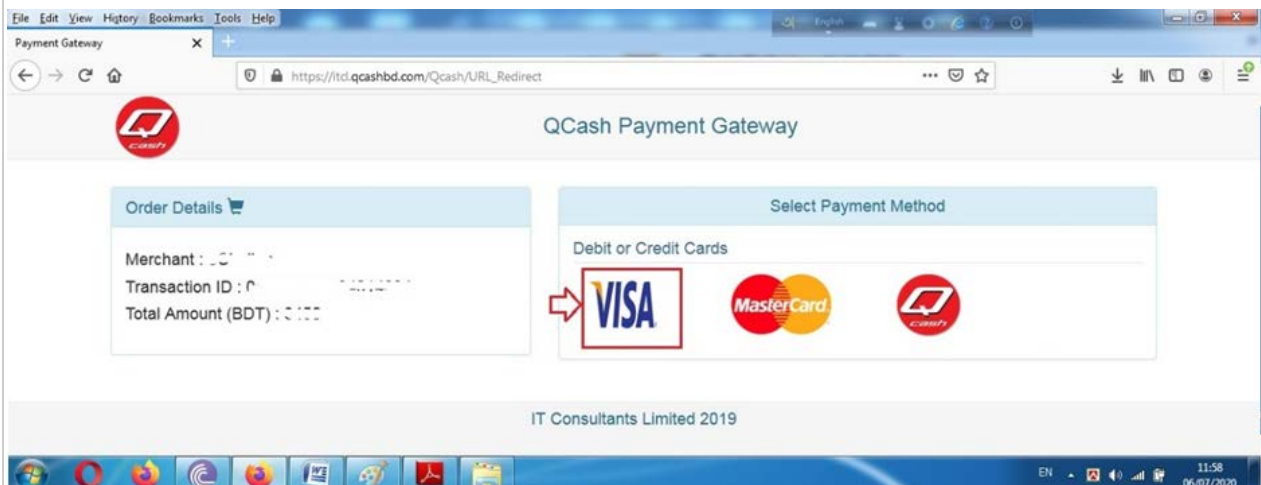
File Edit View History Bookmarks Tools Help

Payment Gateway

https://itcl.qcashbd.com/Qcash/URL_Redirect

cash

QCash Payment Gateway

Order Details

Merchant : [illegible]

Transaction ID : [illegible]

Total Amount (BDT) : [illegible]

Select Payment Method

Debit or Credit Cards

VISA

MasterCard

cash

IT Consultants Limited 2019

EN

11:58
06/07/2020